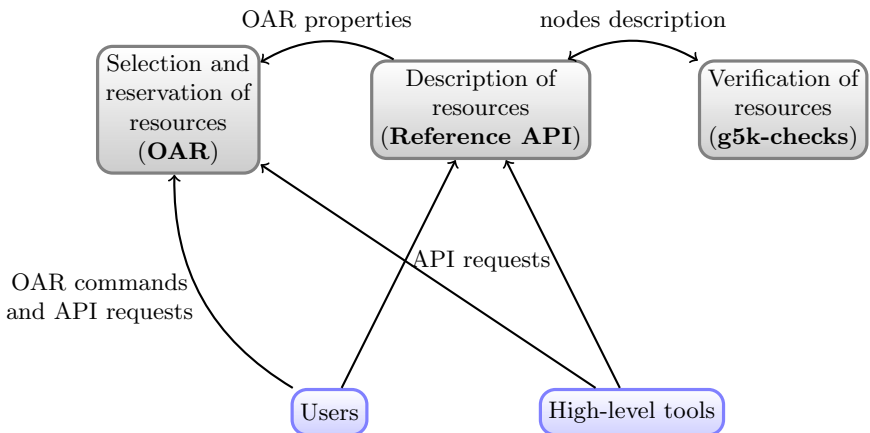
OAR properties

nodes description

Selection and reservation of resources (**OAR**)

Description of resources (**Reference API**)

Verification of resources (**g5k-checks**)

OAR commands and API requests

API requests

Users

High-level tools